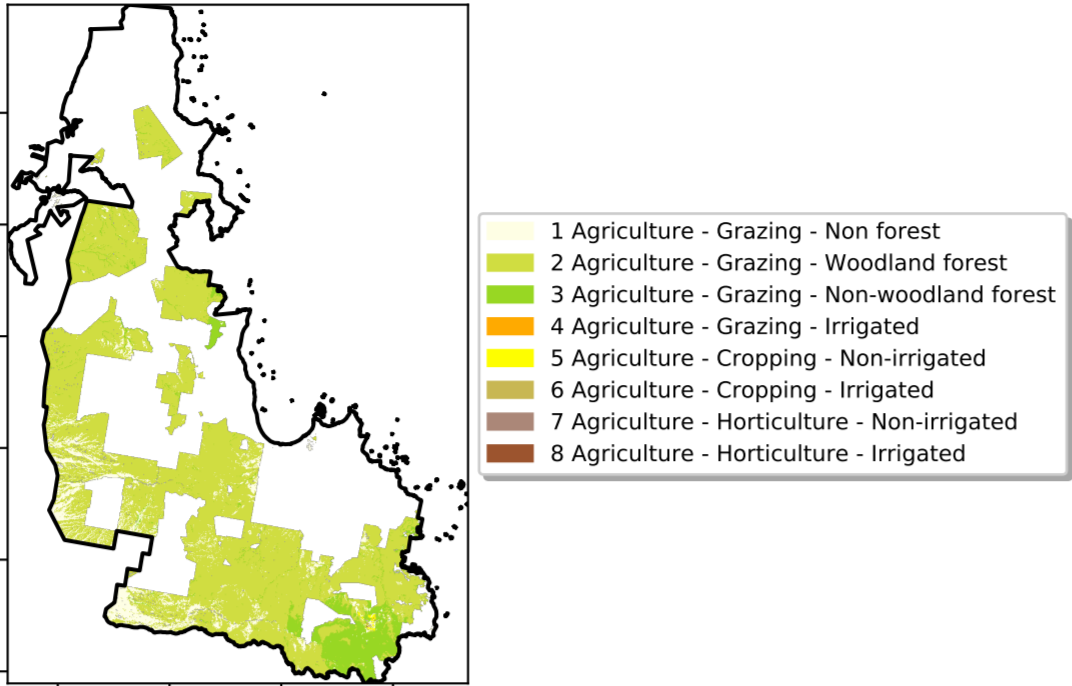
1 Agriculture - Grazing - Non forest
2 Agriculture - Grazing - Woodland forest
3 Agriculture - Grazing - Non-woodland forest
4 Agriculture - Grazing - Irrigated
5 Agriculture - Cropping - Non-irrigated
6 Agriculture - Cropping - Irrigated
7 Agriculture - Horticulture - Non-irrigated
8 Agriculture - Horticulture - Irrigated